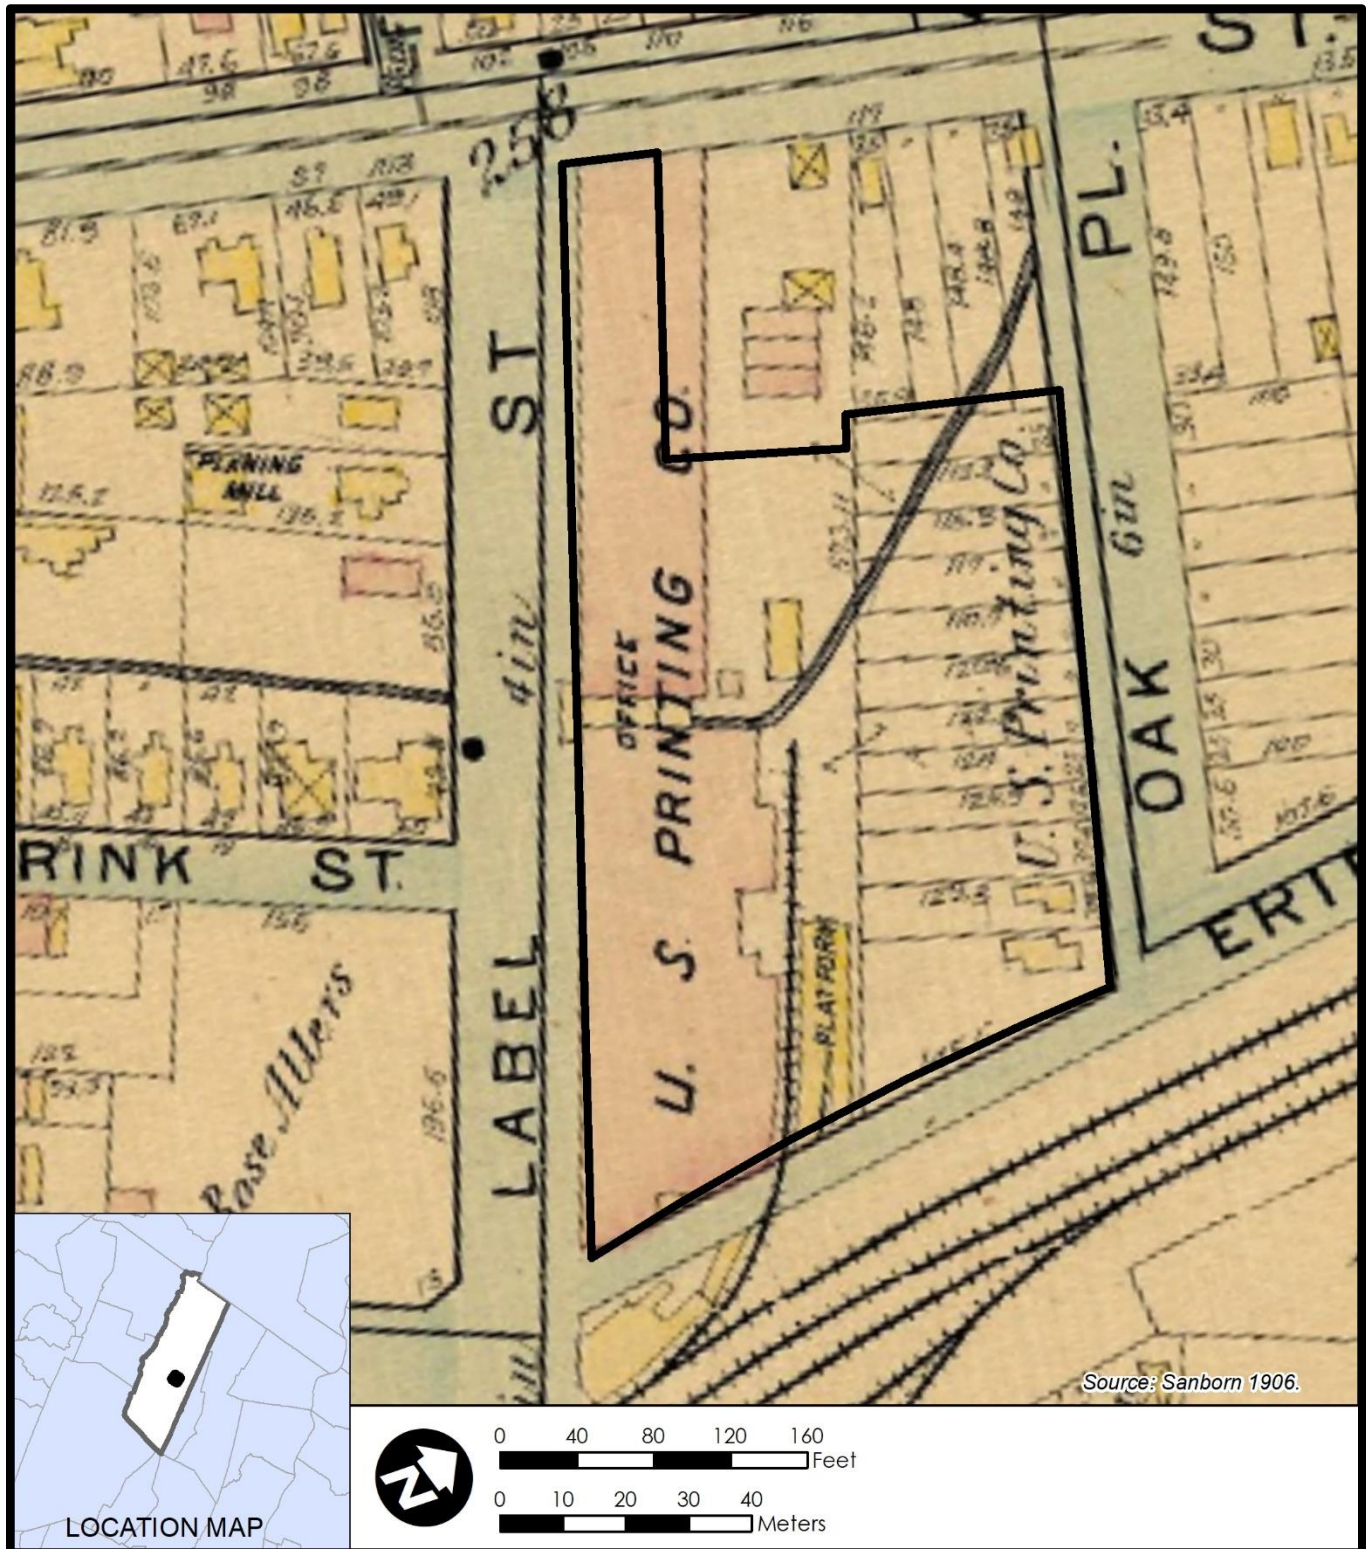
ST.

PL.

256

LABEL ST

4in

PLANING MILL

RINK ST.

U. S. PRINTING CO.

OFFICE

U. S. Printing Co.

PLATFORM

OAK

6in

ERI

Rose Mllers

Source: Sanborn 1906.

LOCATION MAP

0 40 80 120 160 Feet

0 10 20 30 40 Meters

N